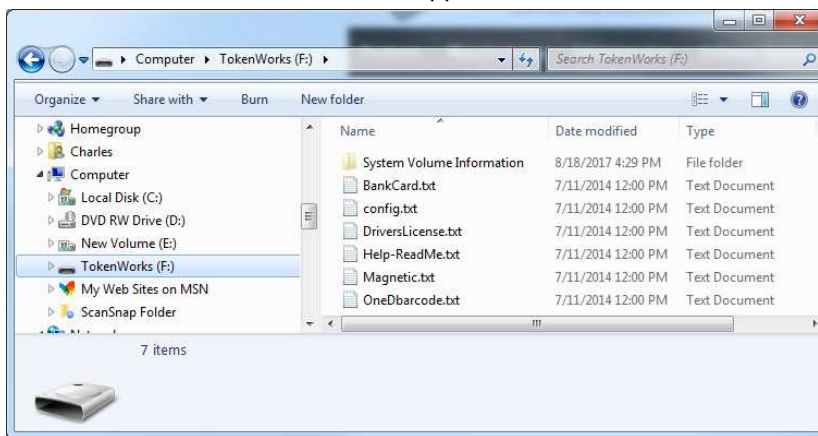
▸ Computer ▸ TokenWorks (F:) ▸

Search TokenWorks (F:)

Organize ▾ Share with ▾ Burn New folder

Homegroup
Charles
Computer
Local Disk (C:)
DVD RW Drive (D:)
New Volume (E:)
TokenWorks (F:)
My Web Sites on MSN
ScanSnap Folder
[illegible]

| Name | Date modified | Type |
|---|---|---|
| System Volume Information | 8/18/2017 4:29 PM | File folder |
| BankCard.txt | 7/11/2014 12:00 PM | Text Document |
| config.txt | 7/11/2014 12:00 PM | Text Document |
| DriversLicense.txt | 7/11/2014 12:00 PM | Text Document |
| Help-ReadMe.txt | 7/11/2014 12:00 PM | Text Document |
| Magnetic.txt | 7/11/2014 12:00 PM | Text Document |
| OneDbarcode.txt | 7/11/2014 12:00 PM | Text Document |

7 items